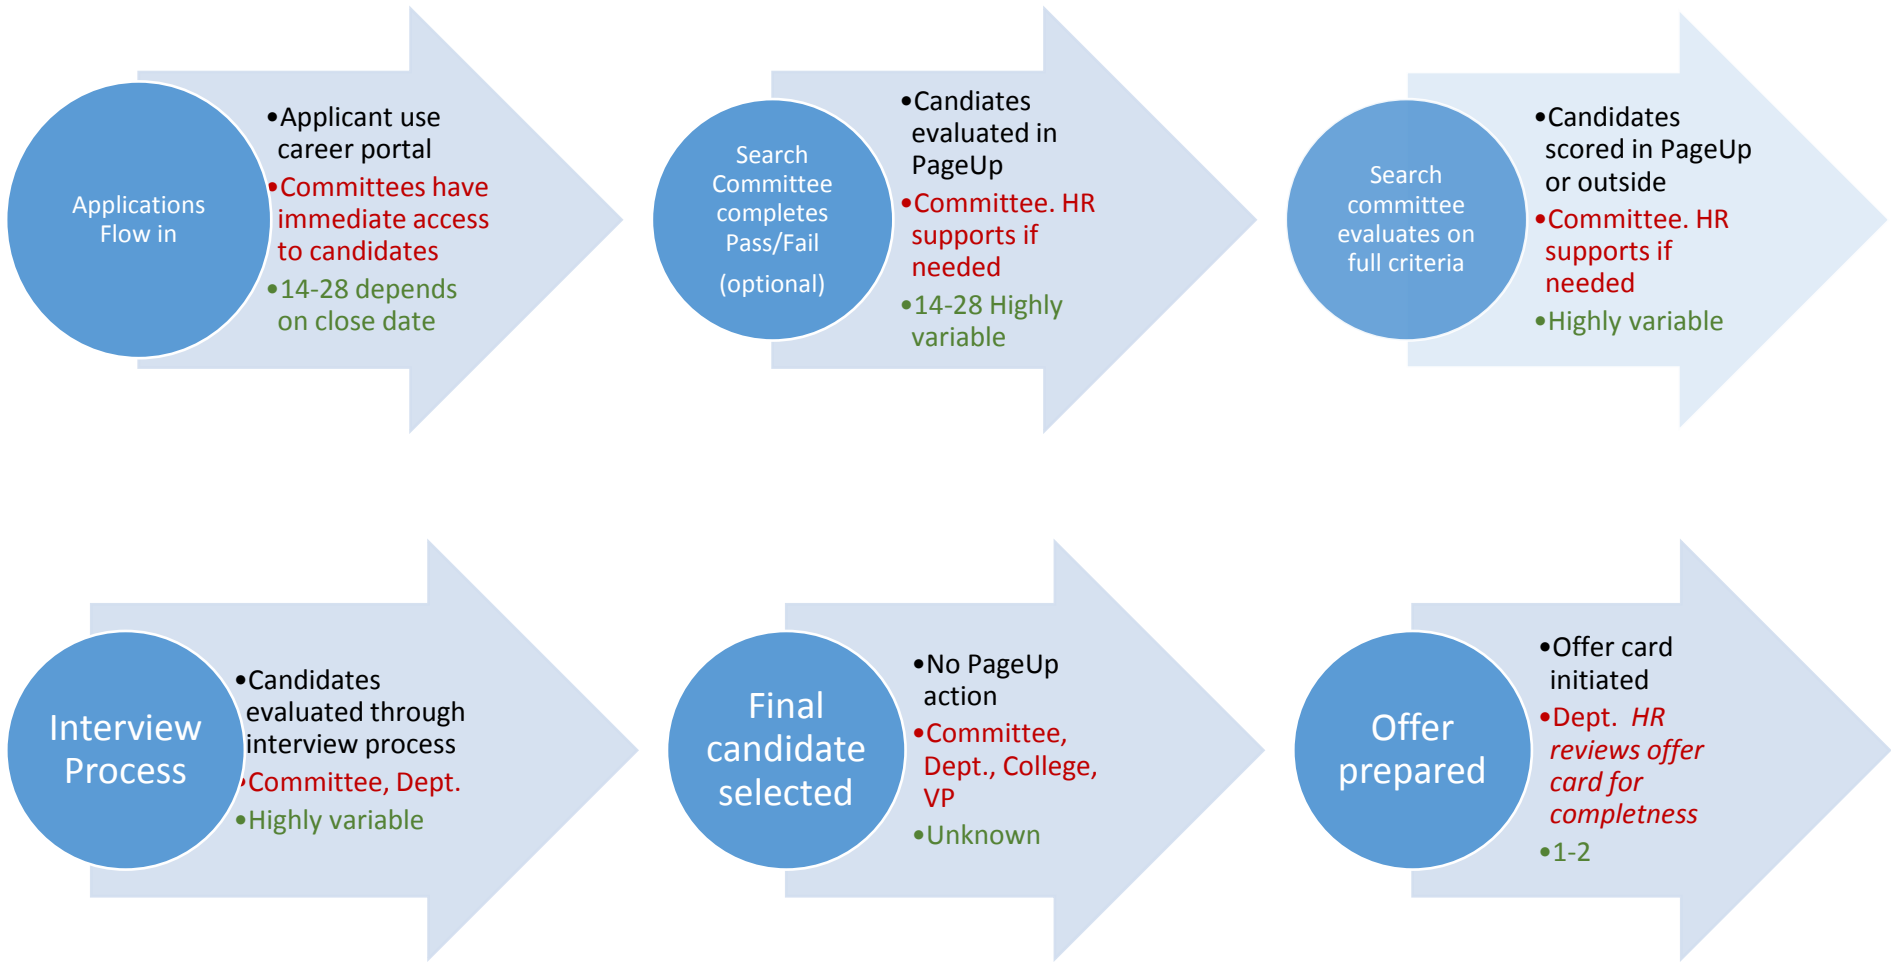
Applications Flow in

•Applicant use career portal
•Committees have immediate access to candidates
•14-28 depends on close date

Search Committee completes Pass/Fail
(optional)

•Candiates evaluated in PageUp
•Committee. HR supports if needed
•14-28 Highly variable

Search committee evaluates on full criteria

•Candidates scored in PageUp or outside
•Committee. HR supports if needed
•Highly variable

Interview Process

•Candidates evaluated through interview process
•Committee, Dept.
•Highly variable

Final candidate selected

•No PageUp action
•Committee, Dept., College, VP
•Unknown

Offer prepared

•Offer card initiated
•Dept. *HR reviews offer card for completness*
•1-2